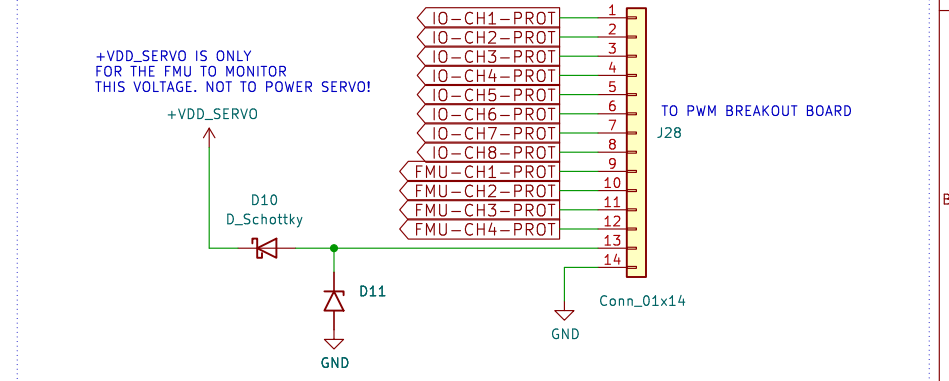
+VDD_SERVO IS ONLY
FOR THE FMU TO MONITOR
THIS VOLTAGE. NOT TO POWER SERVO!

+VDD_SERVO

IO-CH1-PROT
IO-CH2-PROT
IO-CH3-PROT
IO-CH4-PROT
IO-CH5-PROT
IO-CH6-PROT
IO-CH7-PROT
IO-CH8-PROT
FMU-CH1-PROT
FMU-CH2-PROT
FMU-CH3-PROT
FMU-CH4-PROT

1
2
3
4
5
6
7
8
9
10
11
12
13
14

TO PWM BREAKOUT BOARD
J28

D10
D_Schottky

D11

GND

GND

Conn_01x14

B